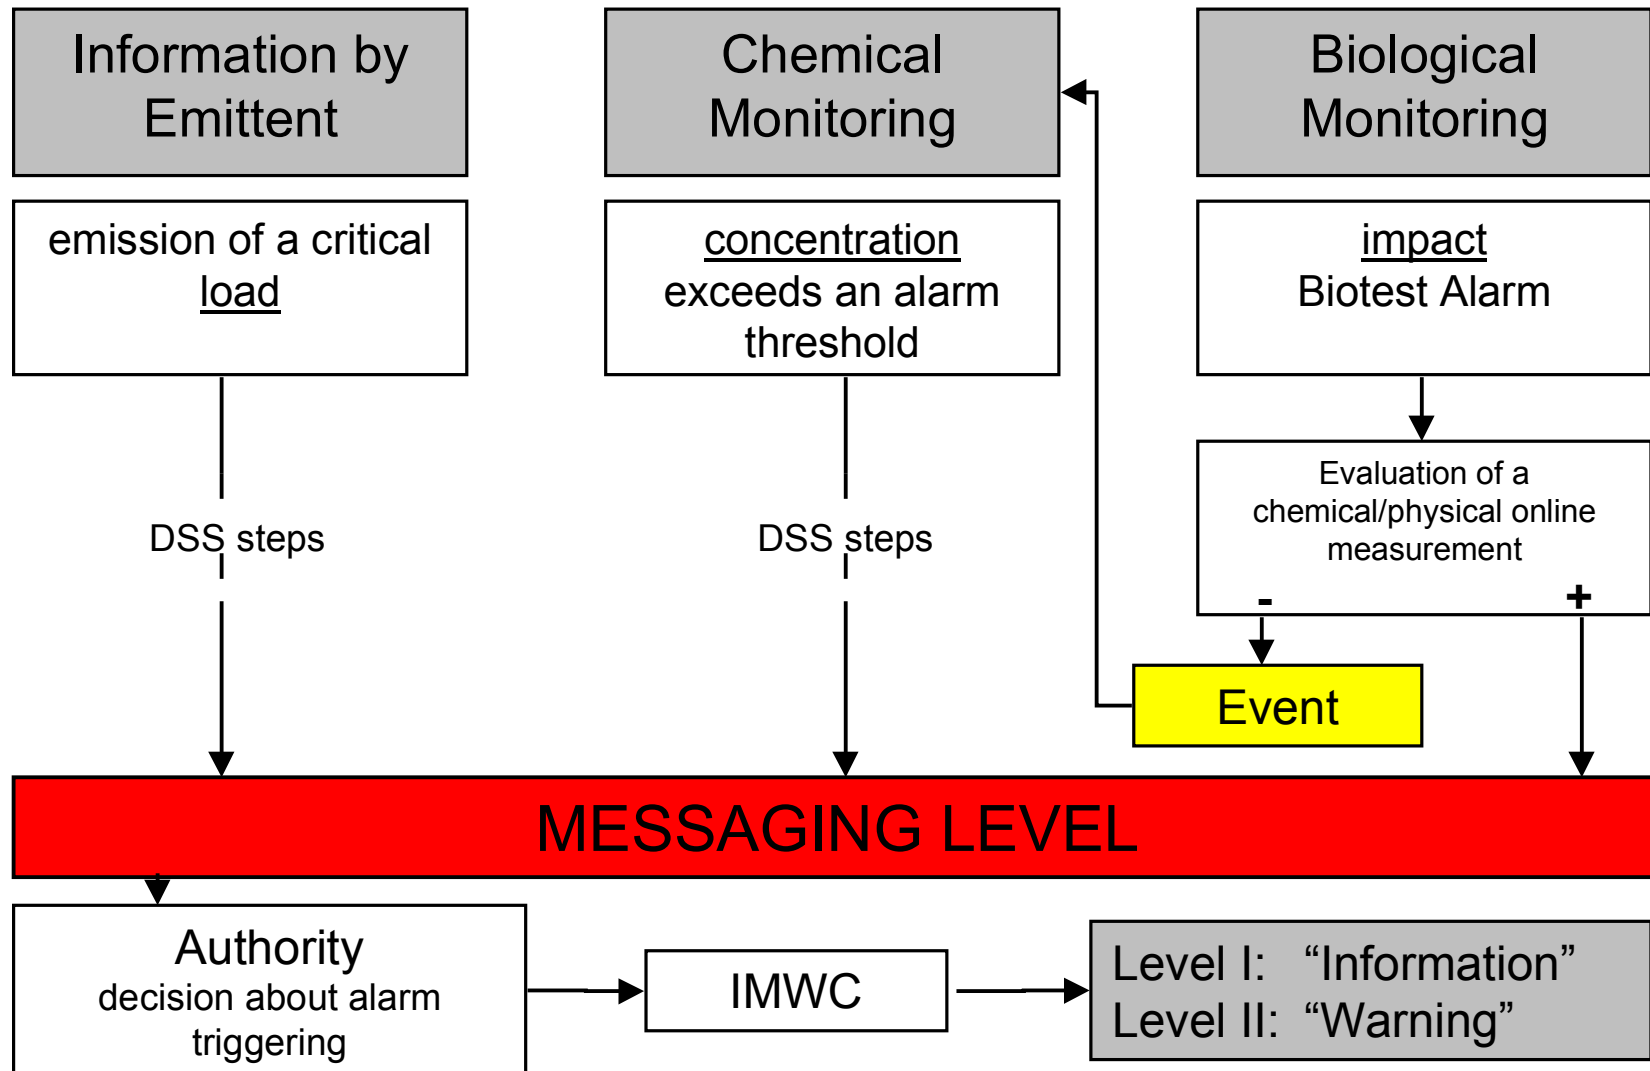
Information by Emittent

Chemical Monitoring

Biological Monitoring

emission of a critical load

concentration exceeds an alarm threshold

impact Biotest Alarm

Evaluation of a chemical/physical online measurement

-

+

DSS steps

DSS steps

Event

MESSAGING LEVEL

Authority
decision about alarm triggering

IMWC

Level I: “Information”
Level II: “Warning”